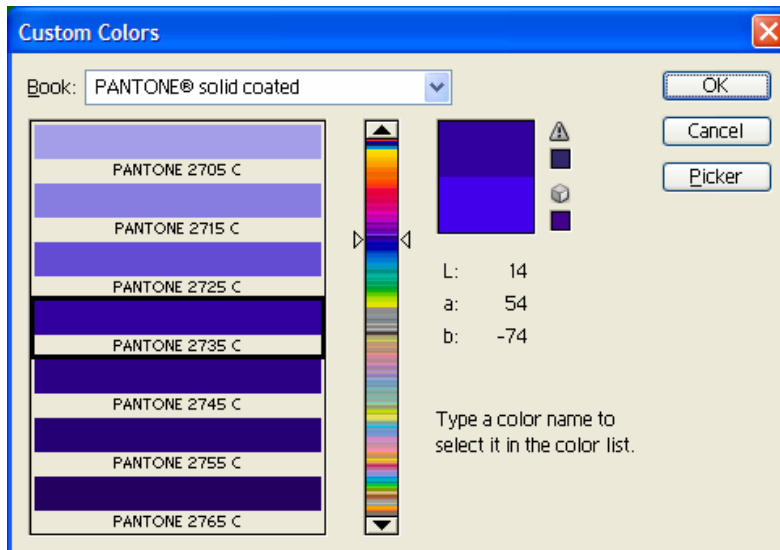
Custom Colors

Book: PANTONE® solid coated

OK

Cancel

Picker

PANTONE 2705 C

PANTONE 2715 C

PANTONE 2725 C

PANTONE 2735 C

PANTONE 2745 C

PANTONE 2755 C

PANTONE 2765 C

L: 14
a: 54
b: -74

Type a color name to select it in the color list.